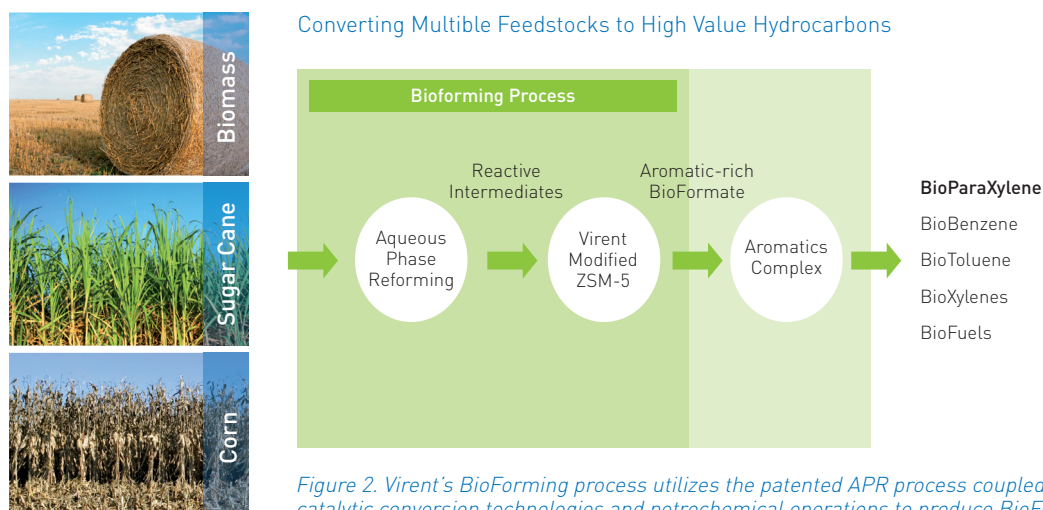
Biomass

Sugar Cane

Corn

Converting Multible Feedstocks to High Value Hydrocarbons

Bioforming Process

Reactive Intermediates

Aromatic-rich BioFormate

Aqueous Phase Reforming

Virent Modified ZSM-5

Aromatics Complex

BioParaXylene
BioBenzene
BioToluene
BioXylenes
BioFuels

Figure 2. Virent's BioForming process utilizes the patented APR process coupled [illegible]